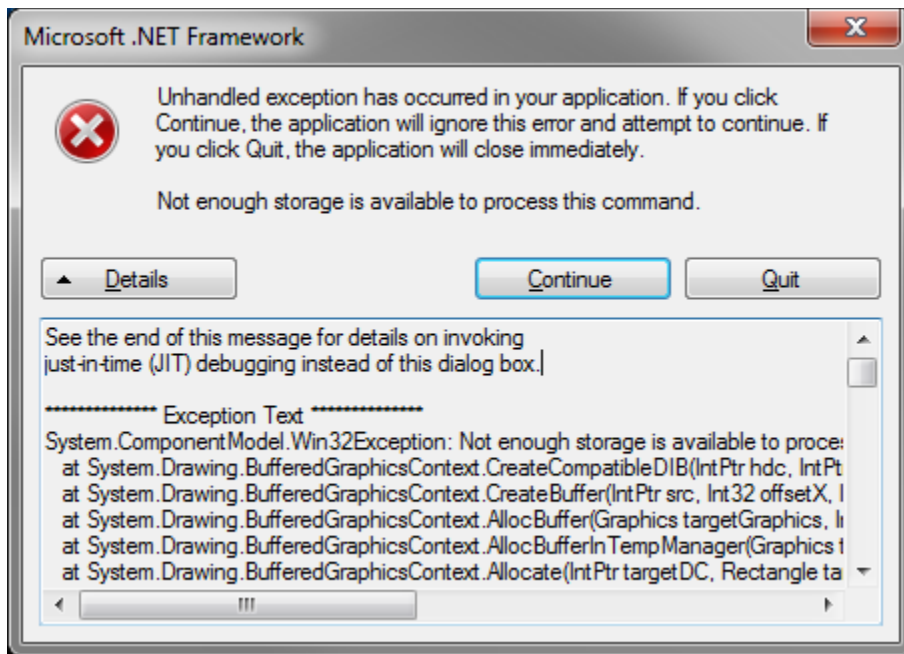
Microsoft .NET Framework

Unhandled exception has occurred in your application. If you click Continue, the application will ignore this error and attempt to continue. If you click Quit, the application will close immediately.

Not enough storage is available to process this command.

Details

Continue

Quit

See the end of this message for details on invoking just-in-time (JIT) debugging instead of this dialog box.

************** Exception Text **************
System.ComponentModel.Win32Exception: Not enough storage is available to proces
at System.Drawing.BufferedGraphicsContext.CreateCompatibleDIB(IntPtr hdc, IntPt
at System.Drawing.BufferedGraphicsContext.CreateBuffer(IntPtr src, Int32 offsetX, I
at System.Drawing.BufferedGraphicsContext.AllocBuffer(Graphics targetGraphics, I
at System.Drawing.BufferedGraphicsContext.AllocBufferInTempManager(Graphics t
at System.Drawing.BufferedGraphicsContext.Allocate(IntPtr targetDC, Rectangle ta